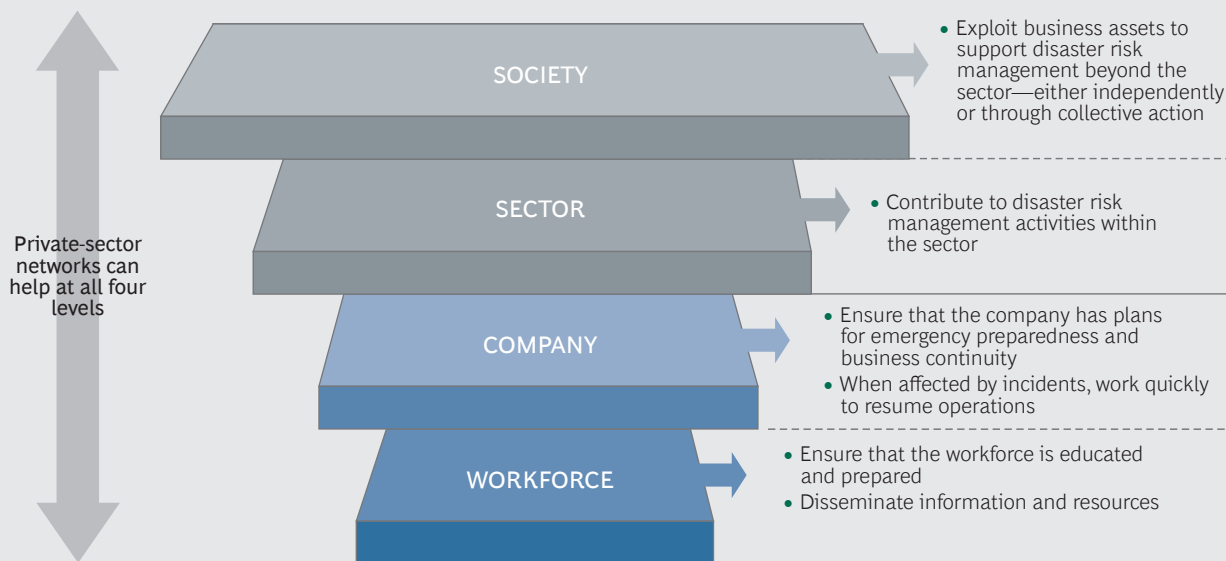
Private-sector networks can help at all four levels

SOCIETY

• Exploit business assets to support disaster risk management beyond the sector—either independently or through collective action

SECTOR

• Contribute to disaster risk management activities within the sector

COMPANY

• Ensure that the company has plans for emergency preparedness and business continuity
• When affected by incidents, work quickly to resume operations

WORKFORCE

• Ensure that the workforce is educated and prepared
• Disseminate information and resources